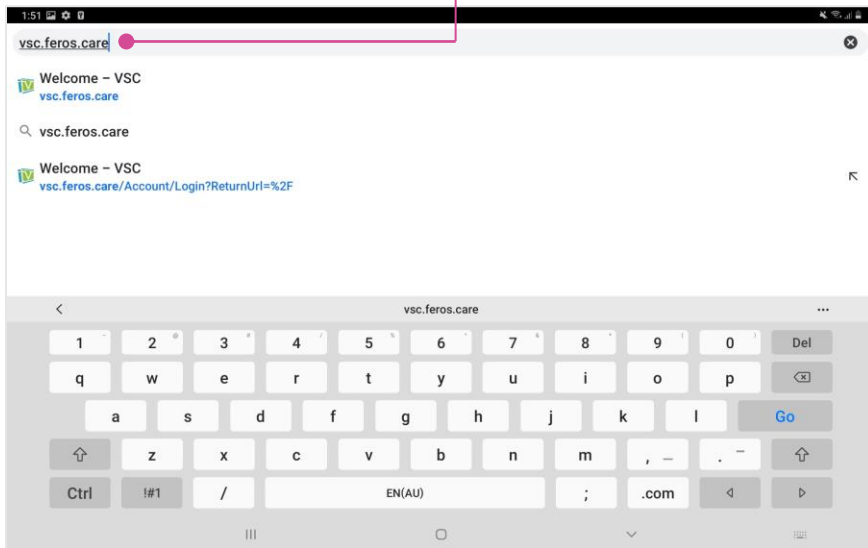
1:51

vsc.feros.care

Welcome – VSC
vsc.feros.care

vsc.feros.care

Welcome – VSC
vsc.feros.care/Account/Login?ReturnUrl=%2F

<
vsc.feros.care
...

1 2 3 4 5 6 7 8 9 0 Del
q w e r t y u i o p
a s d f g h j k l Go
z x c v b n m , – . ⁻
Ctrl !#1 / EN(AU) ; .com